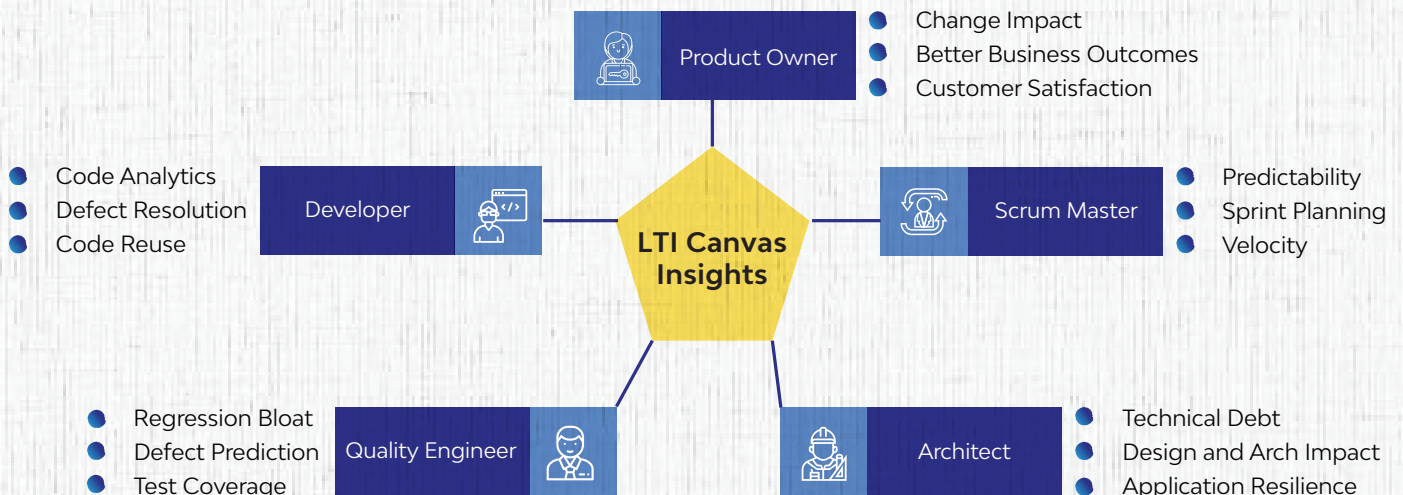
Product Owner

Change Impact
Better Business Outcomes
Customer Satisfaction

Code Analytics
Defect Resolution
Code Reuse

Developer

LTI Canvas Insights

Scrum Master

Predictability
Sprint Planning
Velocity

Regression Bloat
Defect Prediction
Test Coverage

Quality Engineer

Architect

Technical Debt
Design and Arch Impact
Application Resilience